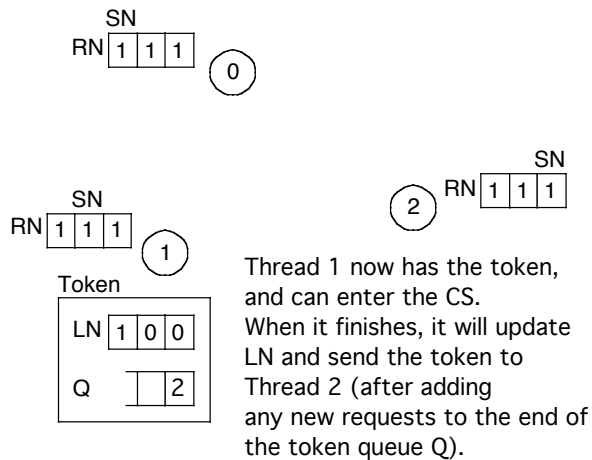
SN
RN | 1 | 1 | 1 |
0

SN
2 RN | 1 | 1 | 1 |

SN
RN | 1 | 1 | 1 |
1

Token
LN | 1 | 0 | 0 |
Q | | 2 |

Thread 1 now has the token, and can enter the CS. When it finishes, it will update LN and send the token to Thread 2 (after adding any new requests to the end of the token queue Q).